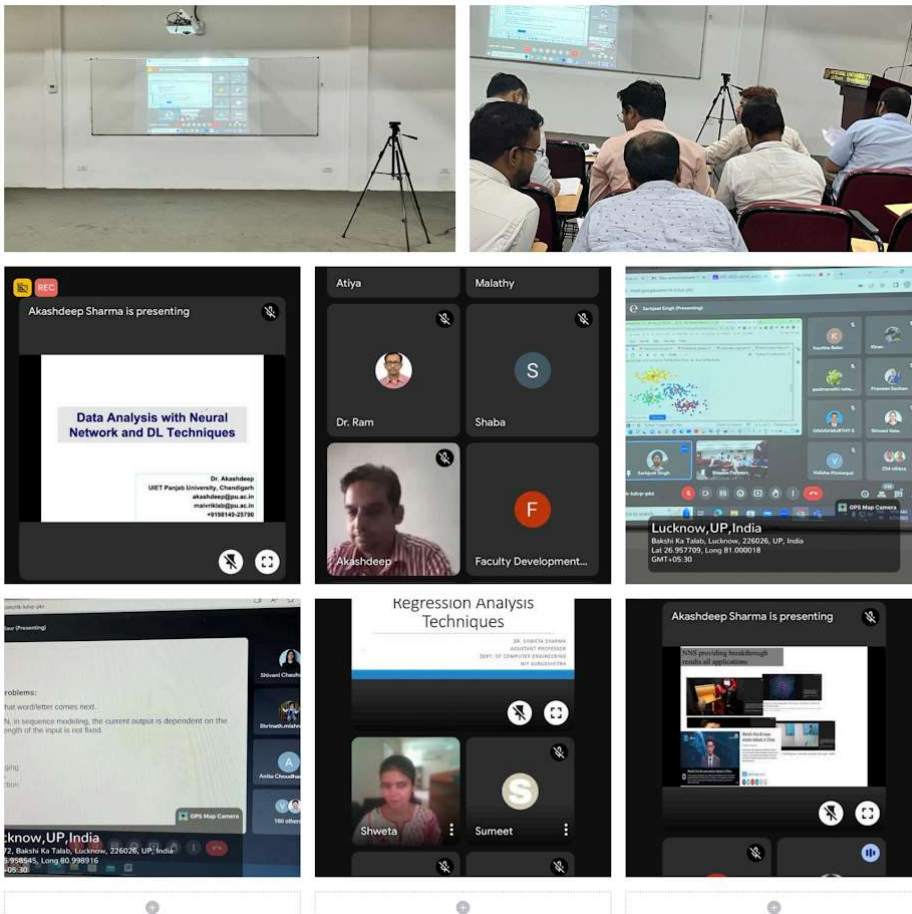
REC

Akashdeep Sharma is presenting

Data Analysis with Neural Network and DL Techniques

Dr. Akashdeep
UIET Panjab University, Chandigarh
akashdeep@pu.ac.in
maivrikiab@pu.ac.in
+919814925790

Atiya

Malathy

Dr. Ram

S

Shaba

Akashdeep

F

Faculty Development...

Sarbjeet Singh (Presenting)

OPS Map Camera

Lucknow,UP,India
Bakshi Ka Talab, Lucknow, 226026, UP, India
Lat 26.957709, Long 81.000018
GMT+05:30

(Presenting)

roblems:

hat word/letter comes next.

N, in sequence modeling, the current output is dependent on the ength of the input is not fixed.

Shivani Chauh

Shrinath.mishra

A

Anita Choudhar

160 others

GPS Map Camera

cknow,UP,India
72, Bakshi Ka Talab, Lucknow, 226026, UP, India
6.958545, Long 80.998916
+05:30

Regression Analysis Techniques

DR. SHWETA SHARMA
ASSISTANT PROFESSOR
DEPT. OF COMPUTER ENGINEERING
NIT KURUKSHETRA

Shweta

S

Sumeet

Akashdeep Sharma is presenting

NNS providing breakthrough results all applications